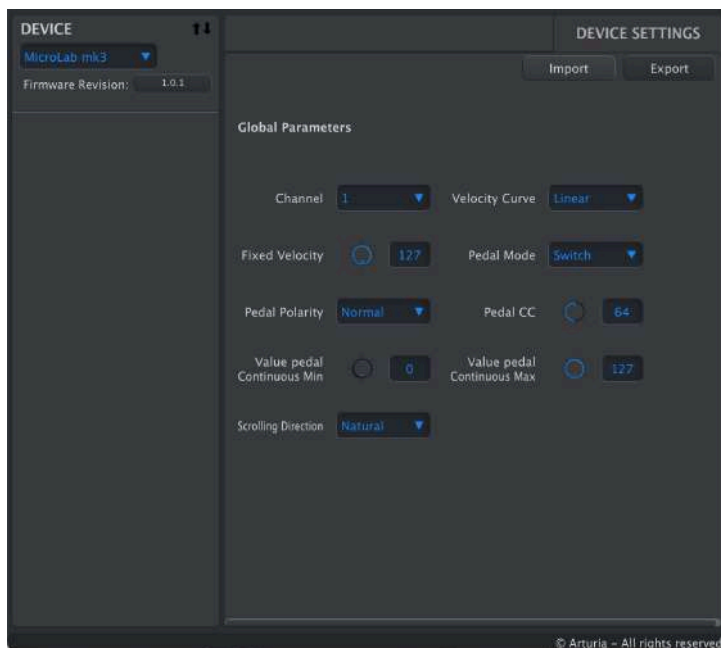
DEVICE

MicroLab mk3

Firmware Revision: 1.0.1

DEVICE SETTINGS

Import

Export

Global Parameters

Channel 1

Velocity Curve Linear

Fixed Velocity 127

Pedal Mode Switch

Pedal Polarity Normal

Pedal CC 64

Value pedal Continuous Min 0

Value pedal Continuous Max 127

Scrolling Direction Natural

© Arturia - All rights reserved